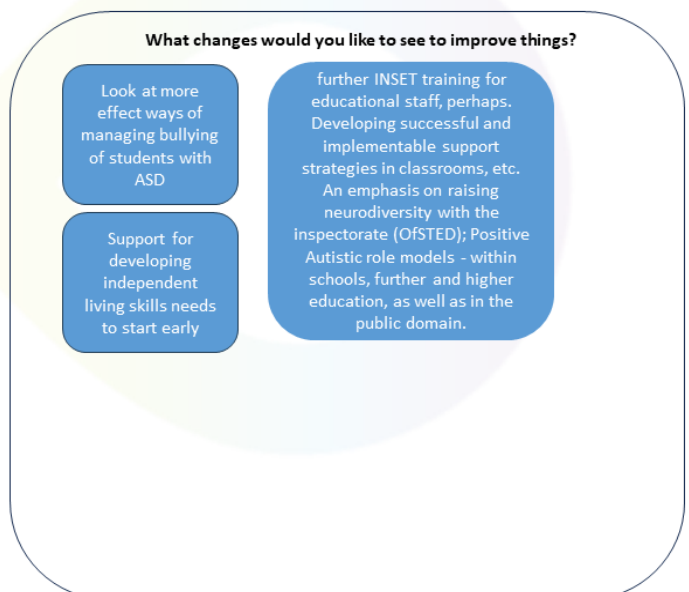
What changes would you like to see to improve things?

Look at more effect ways of managing bullying of students with ASD

Support for developing independent living skills needs to start early

further INSET training for educational staff, perhaps. Developing successful and implementable support strategies in classrooms, etc. An emphasis on raising neurodiversity with the inspectorate (OfSTED); Positive Autistic role models - within schools, further and higher education, as well as in the public domain.